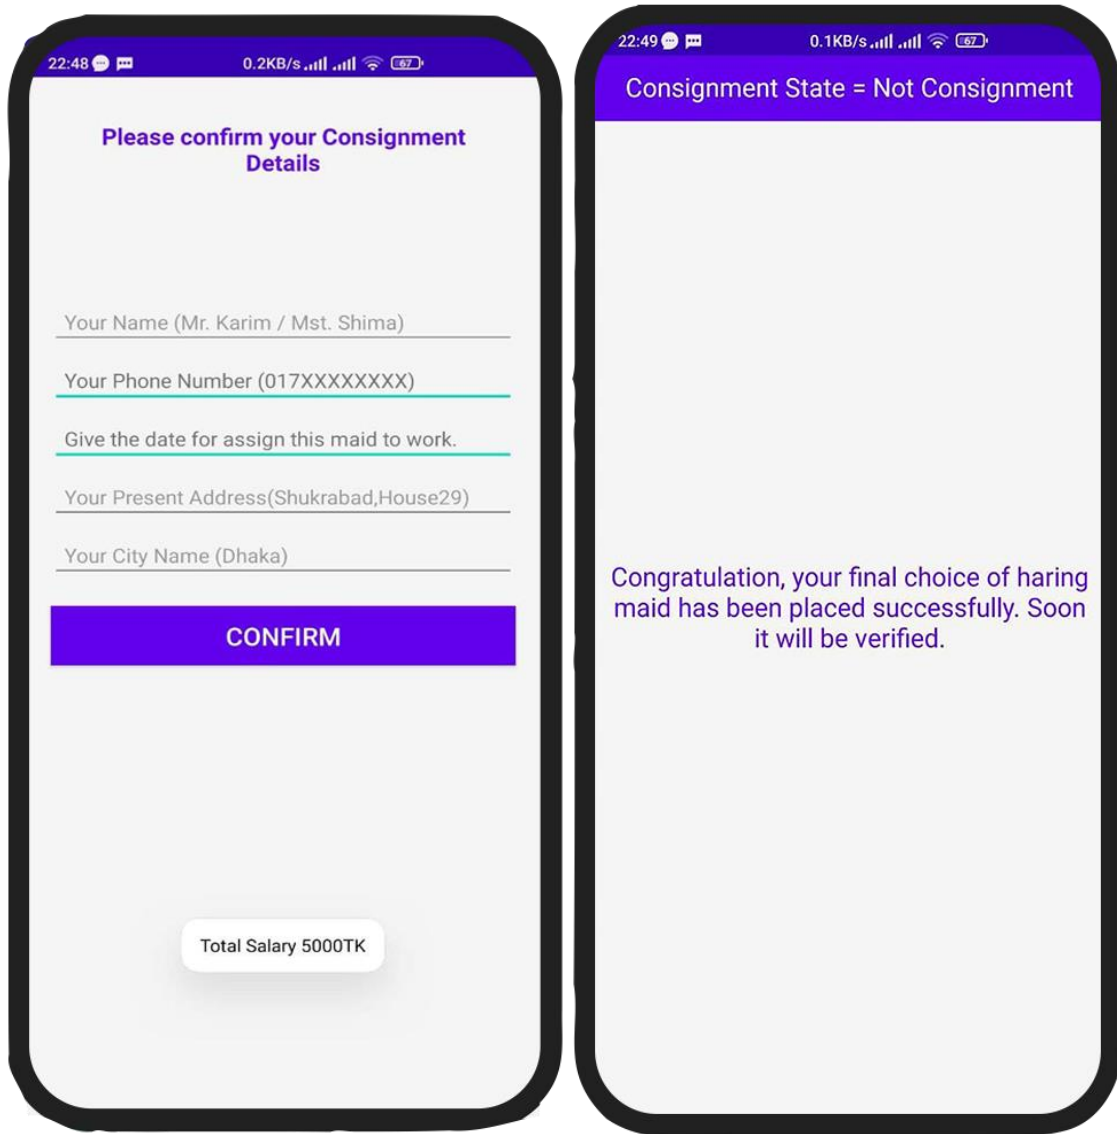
22:48 0.2KB/s 67

Please confirm your Consignment Details

Your Name (Mr. Karim / Mst. Shima)

Your Phone Number (017XXXXXXXX)

Give the date for assign this maid to work.

Your Present Address(Shukrabad,House29)

Your City Name (Dhaka)

CONFIRM

Total Salary 5000TK

22:49 0.1KB/s 67

Consignment State = Not Consignment

Congratulation, your final choice of haring maid has been placed successfully. Soon it will be verified.